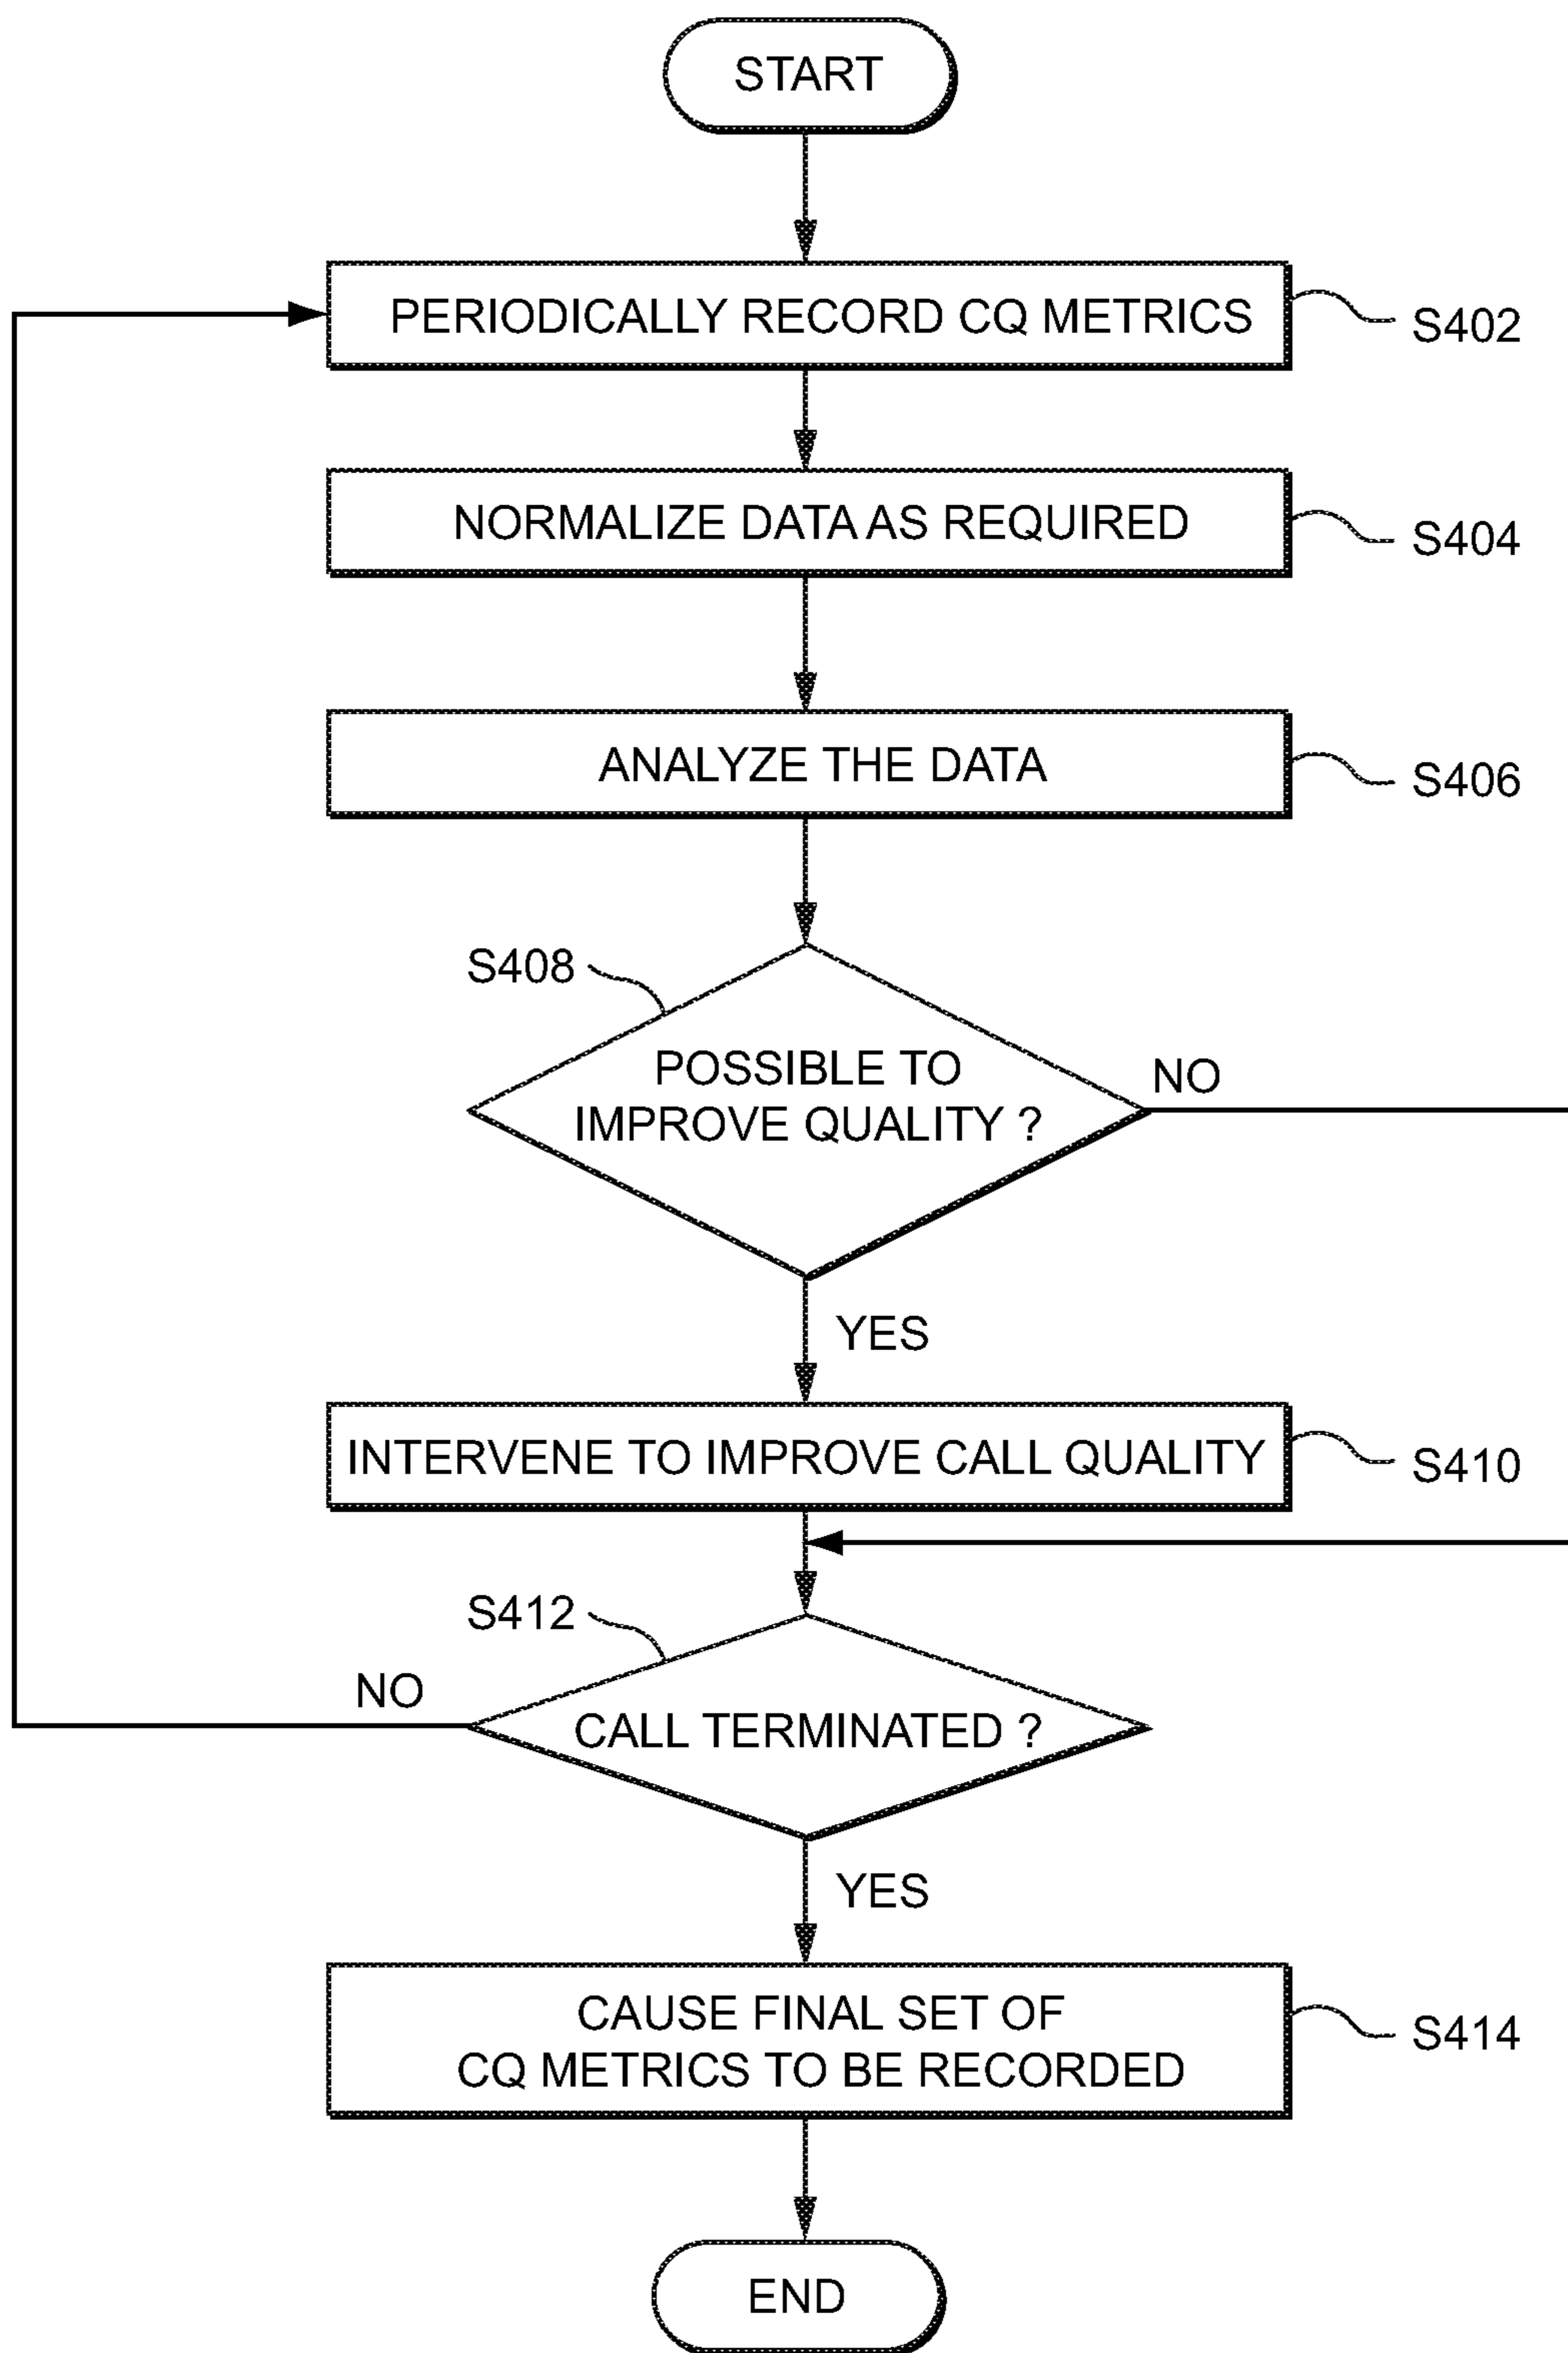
START

PERIODICALLY RECORD CQ METRICS

S402

NORMALIZE DATA AS REQUIRED

S404

ANALYZE THE DATA

S406

S408

POSSIBLE TO IMPROVE QUALITY ?

NO

YES

INTERVENE TO IMPROVE CALL QUALITY

S410

S412

NO

CALL TERMINATED ?

YES

CAUSE FINAL SET OF CQ METRICS TO BE RECORDED

S414

END